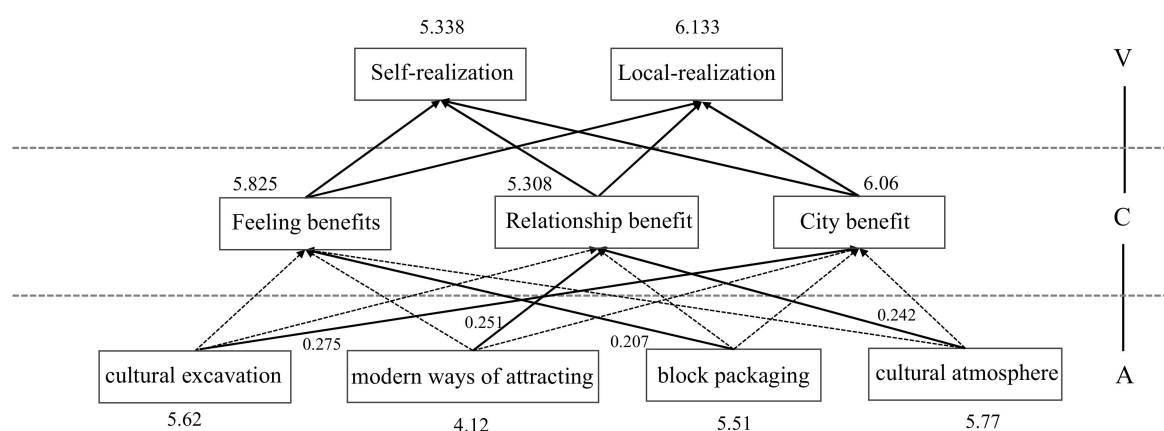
5.338
Self-realization

6.133
Local-realization

V

5.825
Feeling benefits

5.308
Relationship benefit

6.06
City benefit

C

0.251
0.242
0.275
0.207

cultural excavation
5.62

modern ways of attracting
4.12

block packaging
5.51

cultural atmosphere
5.77

A